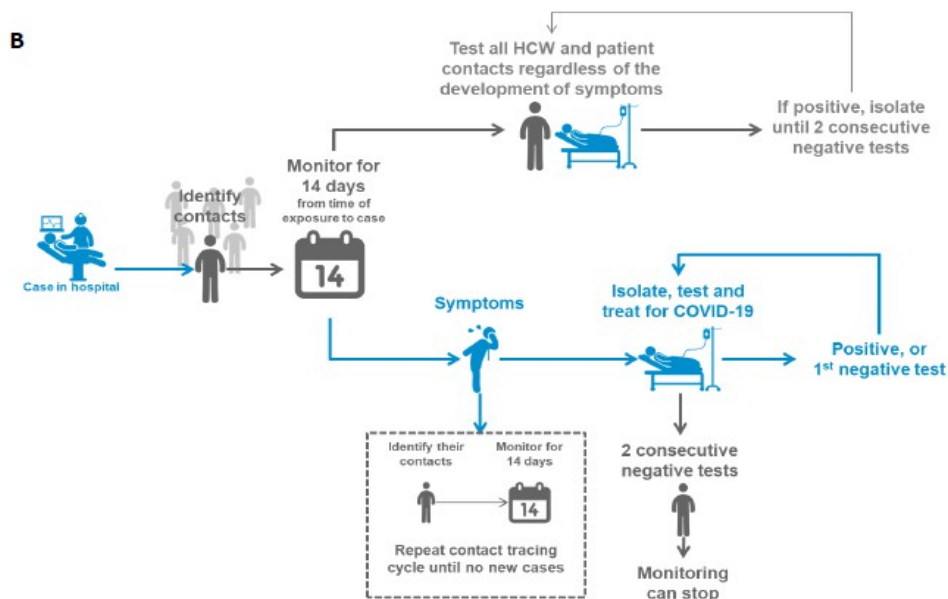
B

Test all HCW and patient contacts regardless of the development of symptoms

If positive, isolate until 2 consecutive negative tests

Case in hospital

Identify contacts

Monitor for 14 days from time of exposure to case

14

Symptoms

Isolate, test and treat for COVID-19

Positive, or 1$^{st}$ negative test

Identify their contacts

Monitor for 14 days

14

Repeat contact tracing cycle until no new cases

2 consecutive negative tests

Monitoring can stop